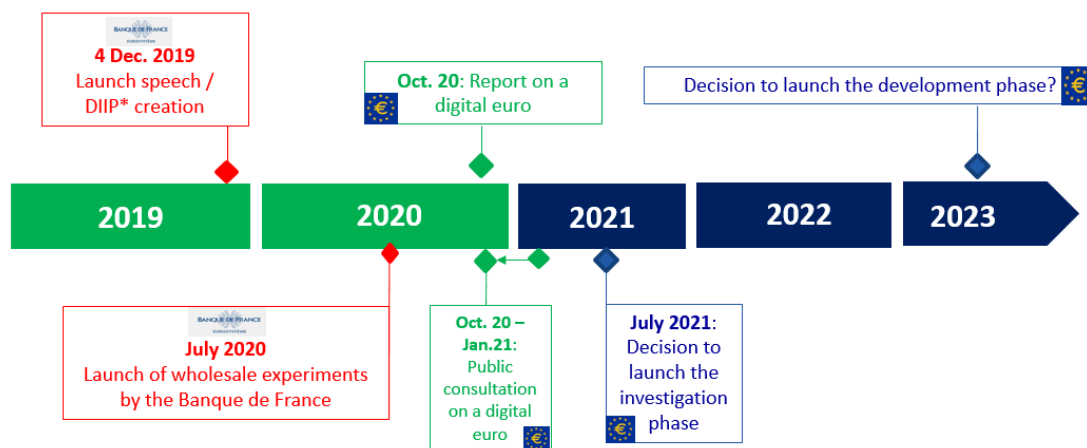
BANQUE DE FRANCE
EUROSYSTÈME
4 Dec. 2019
Launch speech / DIIP* creation

Oct. 20: Report on a digital euro

Decision to launch the development phase?

2019

2020

2021

2022

2023

BANQUE DE FRANCE
EUROSYSTÈME
July 2020
Launch of wholesale experiments by the Banque de France

Oct. 20 – Jan.21: Public consultation on a digital euro

July 2021: Decision to launch the investigation phase